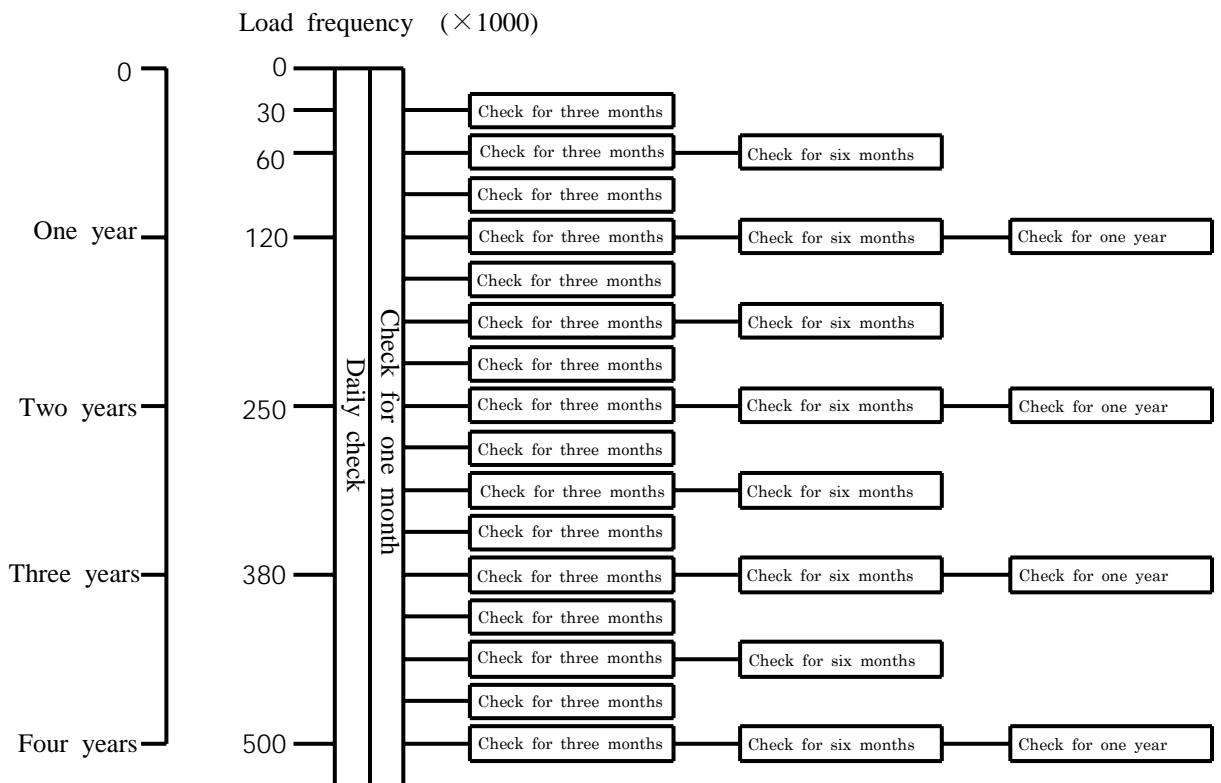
Load frequency ($\times 1000$)

0
One year
Two years
Three years
Four years

0
30
60
120
250
380
500

Daily check

Check for one month

Check for three months
Check for three months
Check for six months
Check for three months
Check for three months
Check for six months
Check for one year
Check for three months
Check for three months
Check for six months
Check for three months
Check for three months
Check for six months
Check for one year
Check for three months
Check for three months
Check for six months
Check for three months
Check for three months
Check for six months
Check for one year
Check for three months
Check for three months
Check for six months
Check for three months
Check for three months
Check for six months
Check for one year